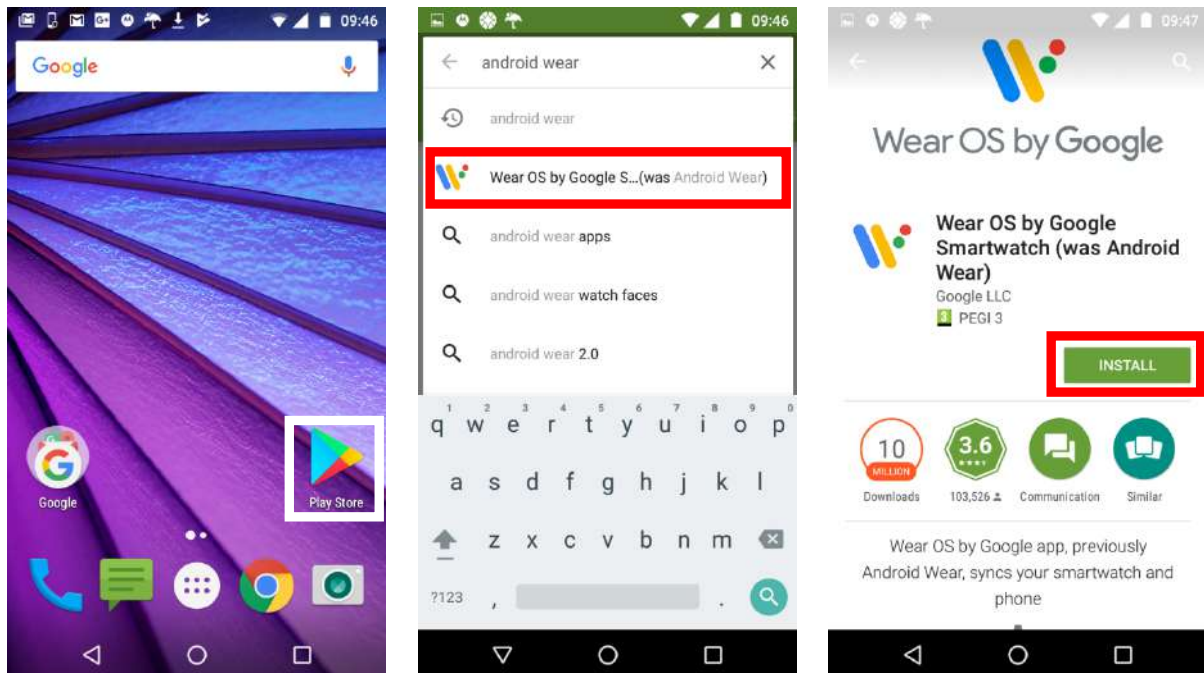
09:46

Google

Google

Play Store

09:46

android wear

android wear

Wear OS by Google S...(was Android Wear)

android wear apps

android wear watch faces

android wear 2.0

1 q 2 w 3 e 4 r 5 t 6 y 7 u 8 i 9 o 0 p

a s d f g h j k l

z x c v b n m

?123 , .

09:47

Wear OS by Google

Wear OS by Google Smartwatch (was Android Wear)

Google LLC

3 PEGI 3

INSTALL

10 MILLION Downloads

3.6 103,526

Communication

Similar

Wear OS by Google app, previously Android Wear, syncs your smartwatch and phone